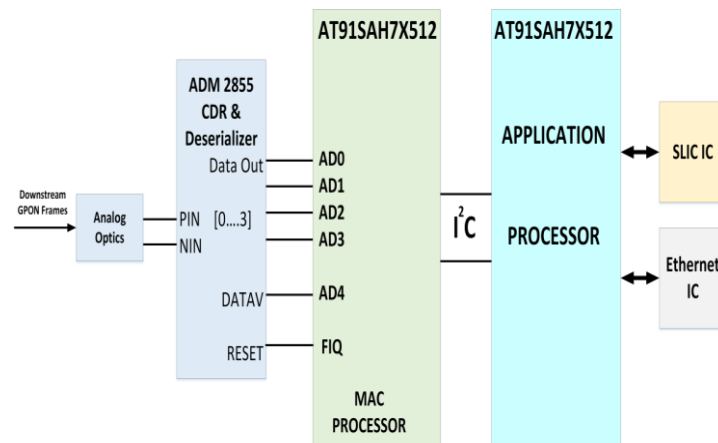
AT91SAH7X512

AT91SAH7X512

ADM 2855 CDR & Deserializer

Downstream GPON Frames

Analog Optics

Data Out

PIN [0....3]

NIN

DATAV

RESET

AD0

AD1

AD2

AD3

AD4

FIQ

MAC PROCESSOR

$I^2C$

APPLICATION

PROCESSOR

SLIC IC

Ethernet IC